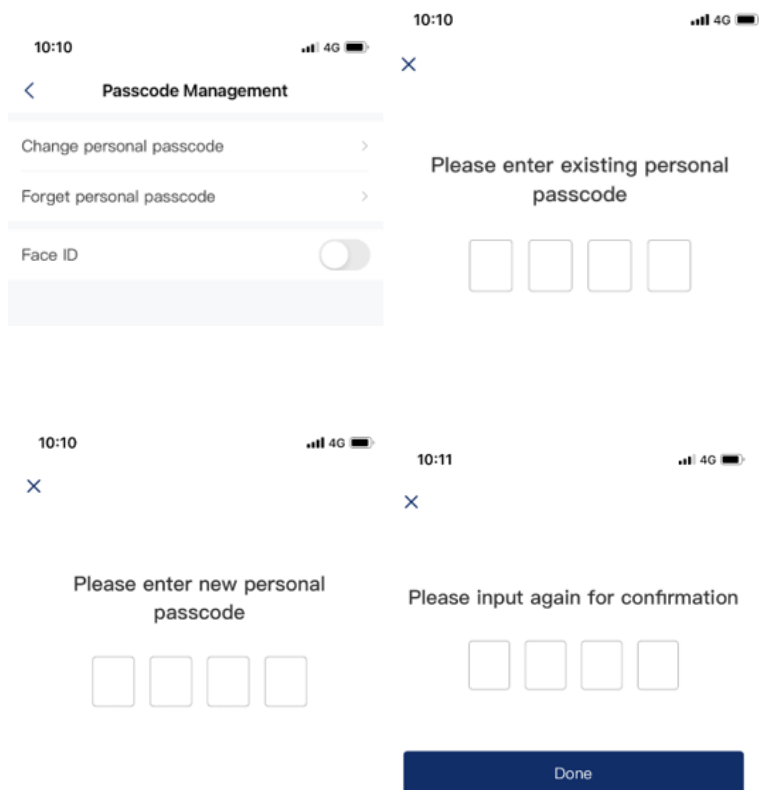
10:10

4G

Passcode Management

Change personal passcode

Forget personal passcode

Face ID

10:10

4G

Please enter existing personal passcode

10:10

4G

Please enter new personal passcode

10:11

4G

Please input again for confirmation

Done